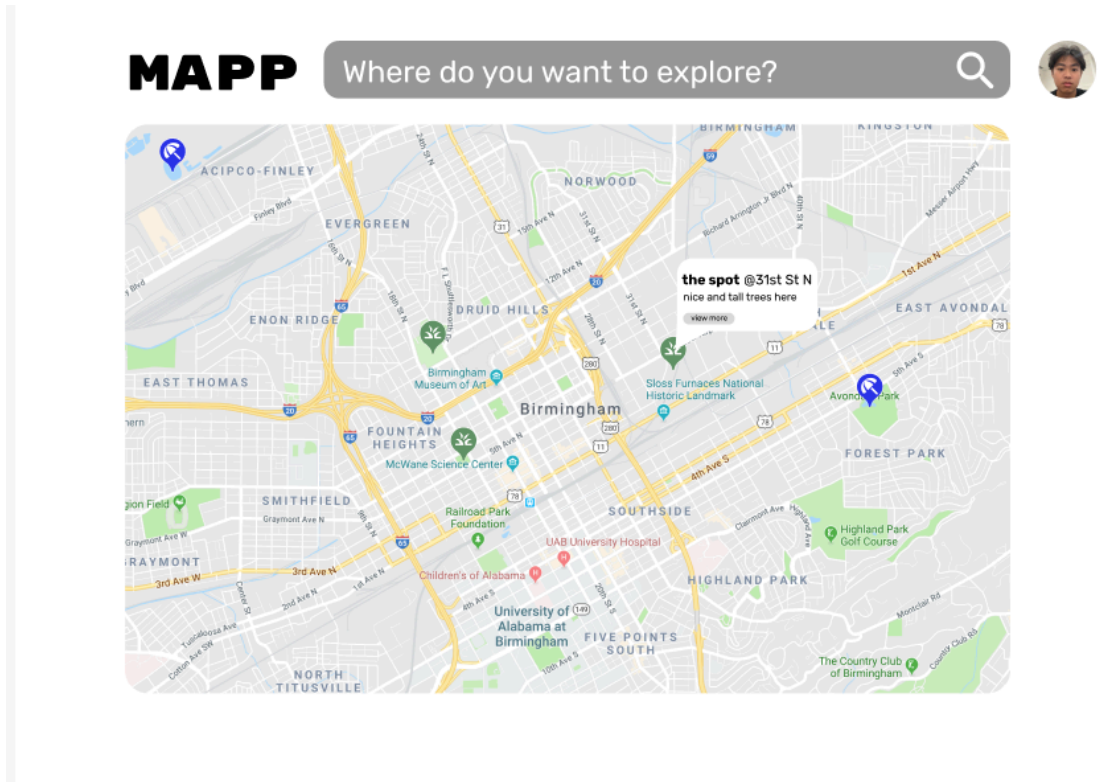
MAPP

Where do you want to explore?

the spot @31st St N
nice and tall trees here
view more

BIRMINGHAM
KINGSTON
ACIPCO-FINLEY
NORWOOD
EVERGREEN
DRUID HILLS
ENON RIDGE
EAST AVONDALE
EAST THOMAS
Birmingham Museum of Art
Sloss Furnaces National Historic Landmark
Birmingham
Avondale Park
FOUNTAIN HEIGHTS
McWane Science Center
FOREST PARK
SMITHFIELD
Railroad Park Foundation
SOUTHSIDE
Highland Park Golf Course
GRAYMONT
UAB University Hospital
Children's of Alabama
HIGHLAND PARK
University of Alabama at Birmingham
FIVE POINTS SOUTH
The Country Club of Birmingham
NORTH TITUSVILLE
1st Ave N
3rd Ave W
3rd Ave N
4th Ave S
5th Ave N
6th Ave S
2nd Ave N
Finley Blvd
Graymont Ave N
Richard Arrington Jr Blvd N
Messer Airport Hwy
Clairmont Ave
Montclair Rd
Country Club Rd
Tuscaloosa Ave
Cotton Ave SW
10th Ave S
20th St S
15th Ave N
12th Ave N
31st St N
24th St N
20th St N
18th St N